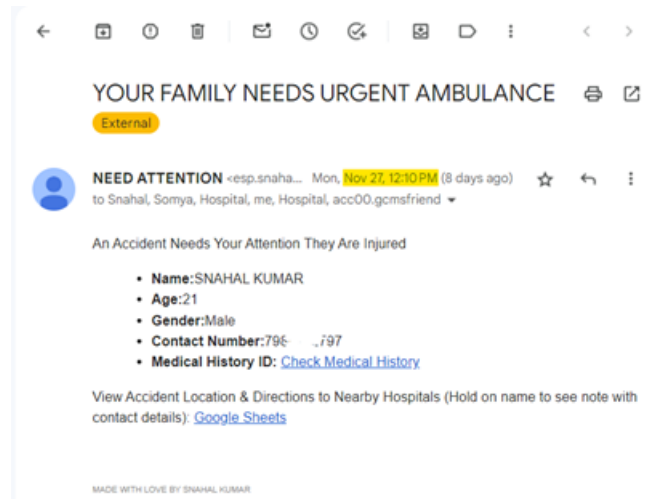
YOUR FAMILY NEEDS URGENT AMBULANCE

External

NEED ATTENTION <esp.snaha... Mon, Nov 27, 12:10 PM (8 days ago)

to Snahal, Somya, Hospital, me, Hospital, acc00.gcmsfriend

An Accident Needs Your Attention They Are Injured

- Name:SNAHAL KUMAR
- Age:21
- Gender:Male
- Contact Number:796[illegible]797
- Medical History ID: Check Medical History

View Accident Location & Directions to Nearby Hospitals (Hold on name to see note with contact details): Google Sheets

MADE WITH LOVE BY SNAHAL KUMAR